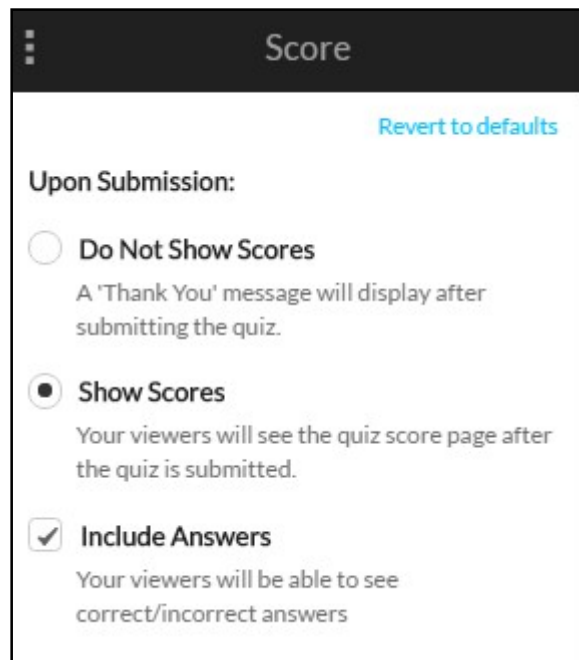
Score

Revert to defaults

Upon Submission:

Do Not Show Scores

A 'Thank You' message will display after submitting the quiz.

Show Scores

Your viewers will see the quiz score page after the quiz is submitted.

Include Answers

Your viewers will be able to see correct/incorrect answers